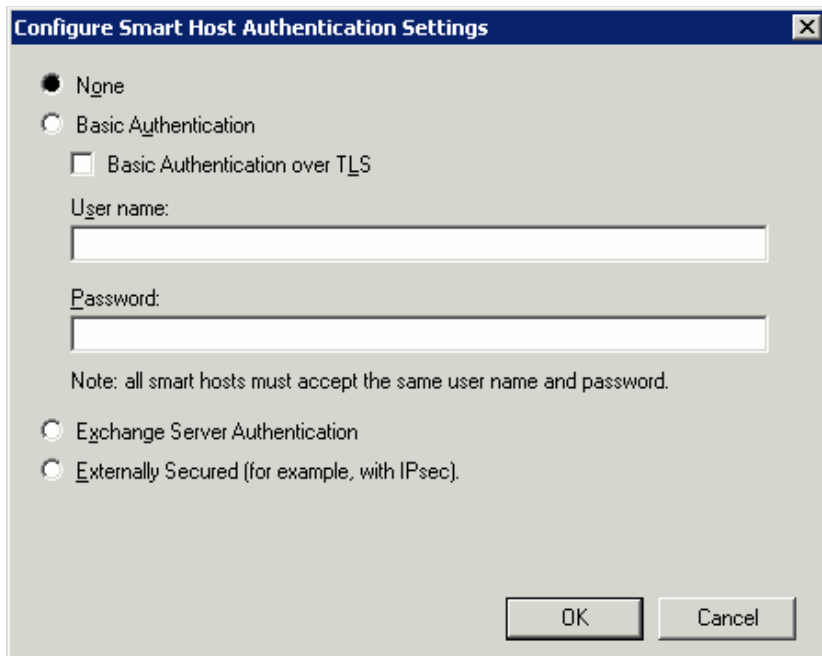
Configure Smart Host Authentication Settings

None

Basic Authentication

Basic Authentication over TLS

User name:

Password:

Note: all smart hosts must accept the same user name and password.

Exchange Server Authentication

Externally Secured (for example, with IPsec).

OK

Cancel